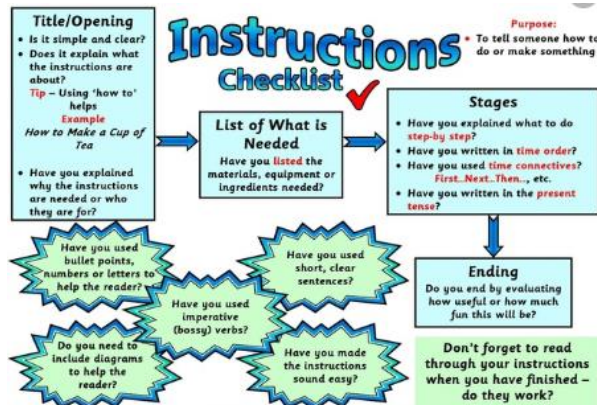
Instructions Checklist

Title/Opening
• Is it simple and clear?
• Does it explain what the instructions are about?
Tip – Using 'how to' helps
Example
How to Make a Cup of Tea
• Have you explained why the instructions are needed or who they are for?

Purpose:
• To tell someone how to do or make something

List of What is Needed
Have you listed the materials, equipment or ingredients needed?

Stages
• Have you explained what to do step-by step?
• Have you written in time order?
• Have you used time connectives? First...Next...Then..., etc.
• Have you written in the present tense?

Ending
Do you end by evaluating how useful or how much fun this will be?

Have you used bullet points, numbers or letters to help the reader?

Have you used short, clear sentences?

Have you used imperative (bossy) verbs?

Do you need to include diagrams to help the reader?

Have you made the instructions sound easy?

Don't forget to read through your instructions when you have finished – do they work?